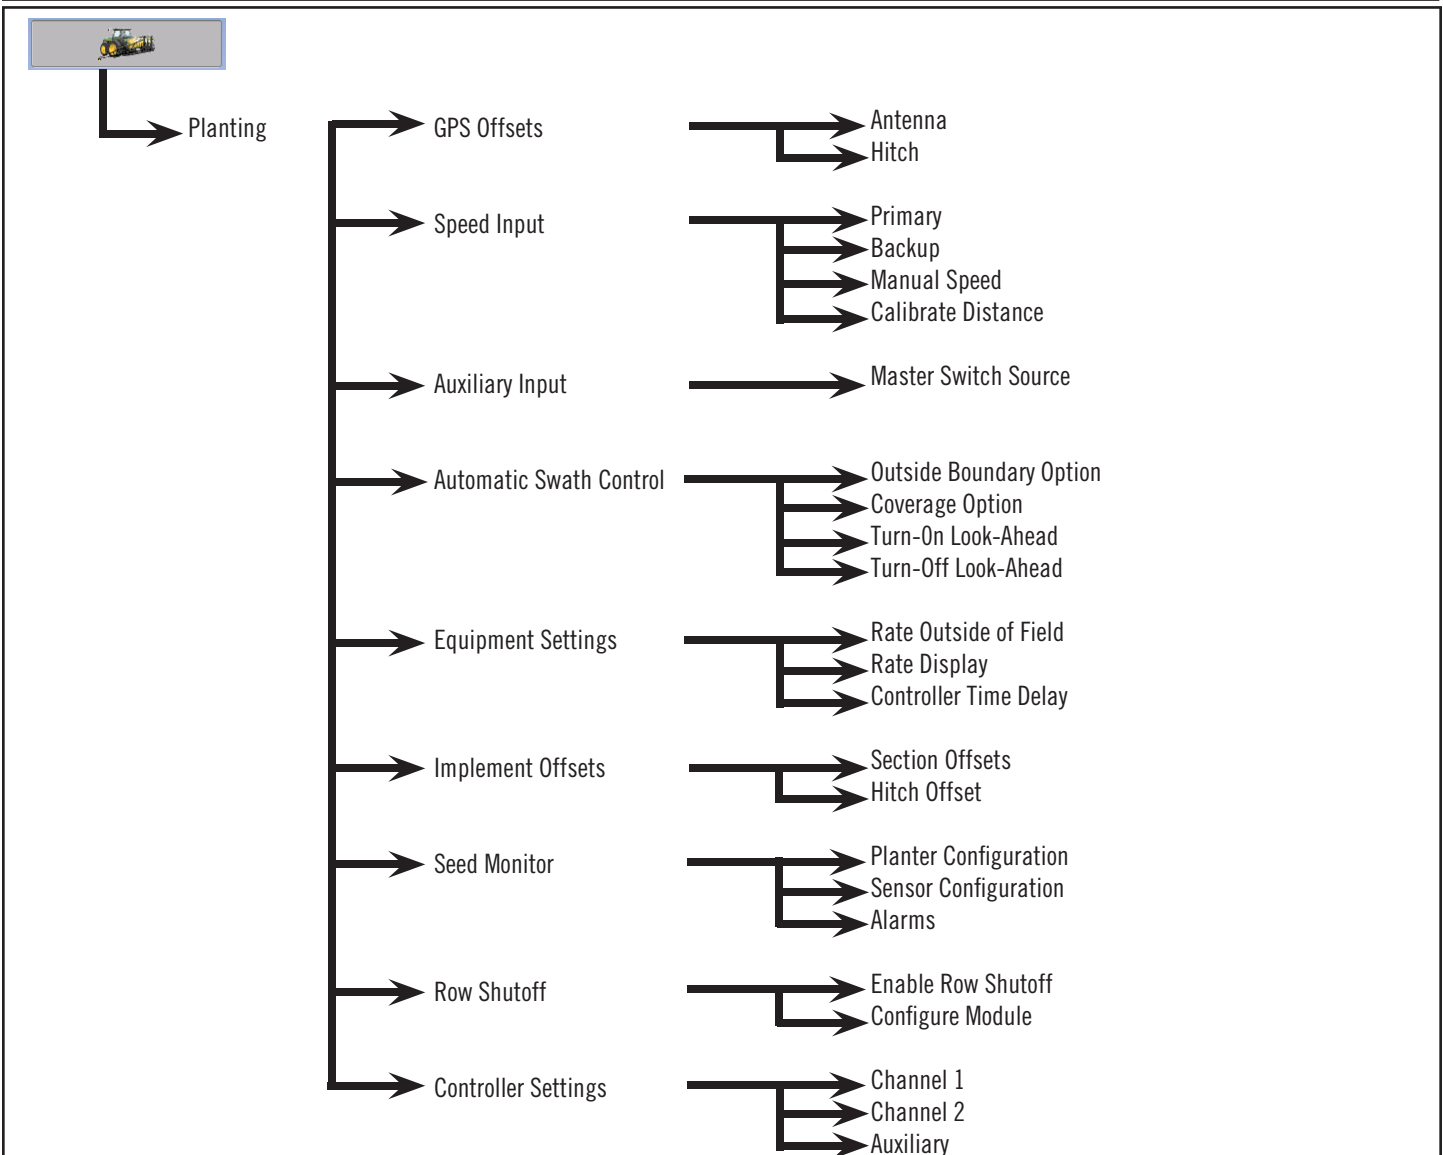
Planting

GPS Offsets
Antenna
Hitch

Speed Input
Primary
Backup
Manual Speed
Calibrate Distance

Auxiliary Input
Master Switch Source

Automatic Swath Control
Outside Boundary Option
Coverage Option
Turn-On Look-Ahead
Turn-Off Look-Ahead

Equipment Settings
Rate Outside of Field
Rate Display
Controller Time Delay

Implement Offsets
Section Offsets
Hitch Offset

Seed Monitor
Planter Configuration
Sensor Configuration
Alarms

Row Shutoff
Enable Row Shutoff
Configure Module

Controller Settings
Channel 1
Channel 2
Auxiliary